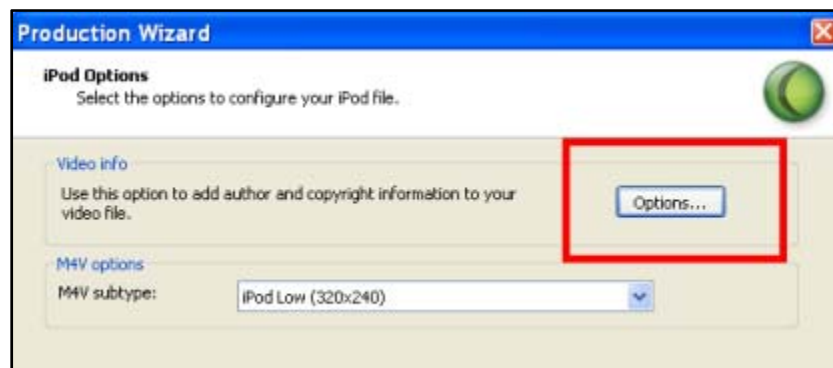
Production Wizard

iPod Options
Select the options to configure your iPod file.

Video info
Use this option to add author and copyright information to your video file.

Options...

M4V options
M4V subtype:
iPod Low (320x240)